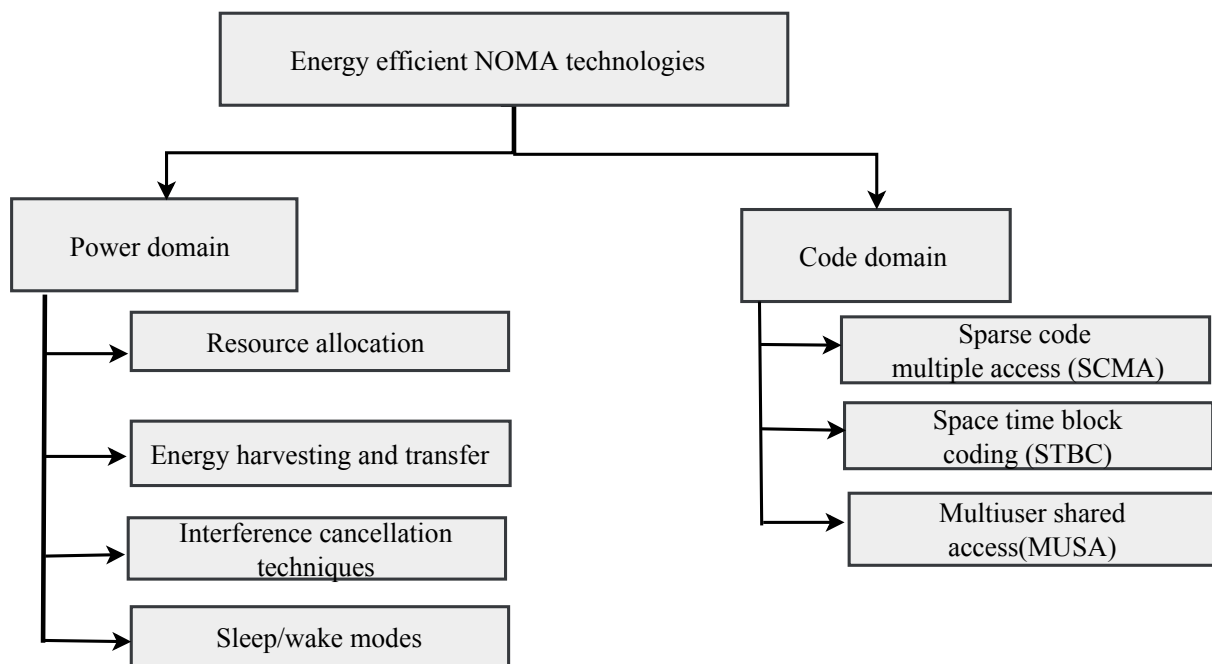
Energy efficient NOMA technologies

Power domain

Resource allocation

Energy harvesting and transfer

Interference cancellation techniques

Sleep/wake modes

Code domain

Sparse code multiple access (SCMA)

Space time block coding (STBC)

Multiuser shared access(MUSA)